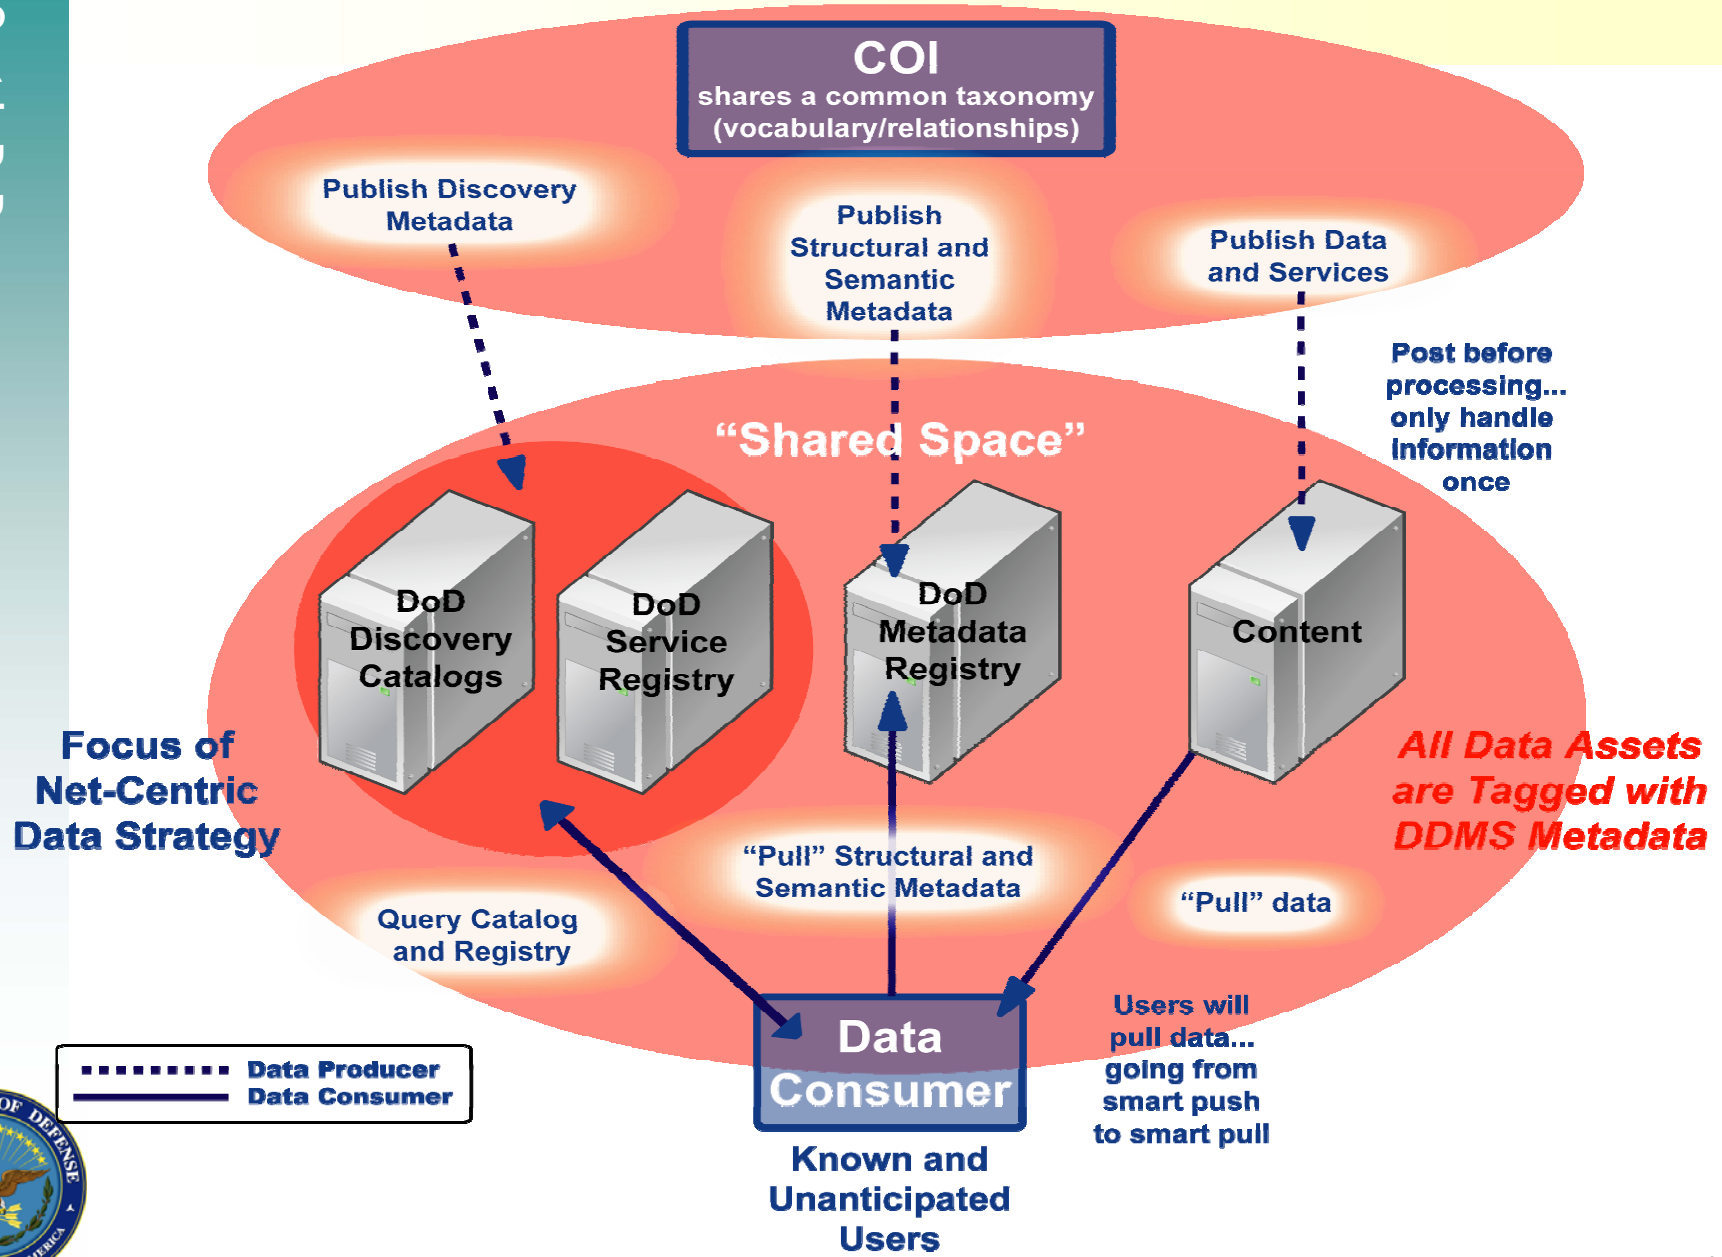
COI
shares a common taxonomy
(vocabulary/relationships)

Publish Discovery Metadata

Publish Structural and Semantic Metadata

Publish Data and Services

Post before processing... only handle information once

"Shared Space"

DoD Discovery Catalogs

DoD Service Registry

DoD Metadata Registry

Content

Focus of Net-Centric Data Strategy

All Data Assets are Tagged with DDMS Metadata

"Pull" Structural and Semantic Metadata

Query Catalog and Registry

"Pull" data

Users will pull data... going from smart push to smart pull

Data Consumer

Known and Unanticipated Users

Data Producer
Data Consumer

OF DEFENSE
ERICA